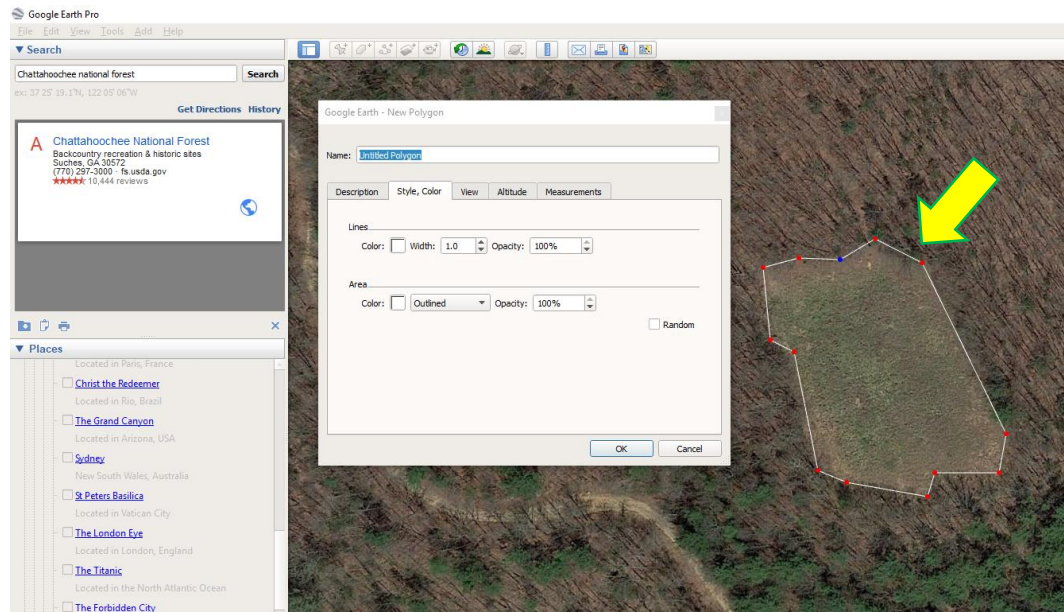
Google Earth Pro

File Edit View Tools Add Help

▼ Search

Chattahoochee national forest

Search

ex: 37 25' 19.1"N, 122 05' 06"W

Get Directions History

A Chattahoochee National Forest
Backcountry recreation & historic sites
Suches, GA 30572
(770) 297-3000 · fs.usda.gov
★★★★★ 10,444 reviews

▼ Places

Located in Paris, France

Christ the Redeemer
Located in Rio, Brazil

The Grand Canyon
Located in Arizona, USA

Sydney
New South Wales, Australia

St Peters Basilica
Located in Vatican City

The London Eye
Located in London, England

The Titanic
Located in the North Atlantic Ocean

The Forbidden City

Google Earth - New Polygon

Name: Untitled Polygon

Description | Style, Color | View | Altitude | Measurements

Lines
Color: Width: 1.0 Opacity: 100%

Area
Color: Outlined Opacity: 100%

Random

OK Cancel